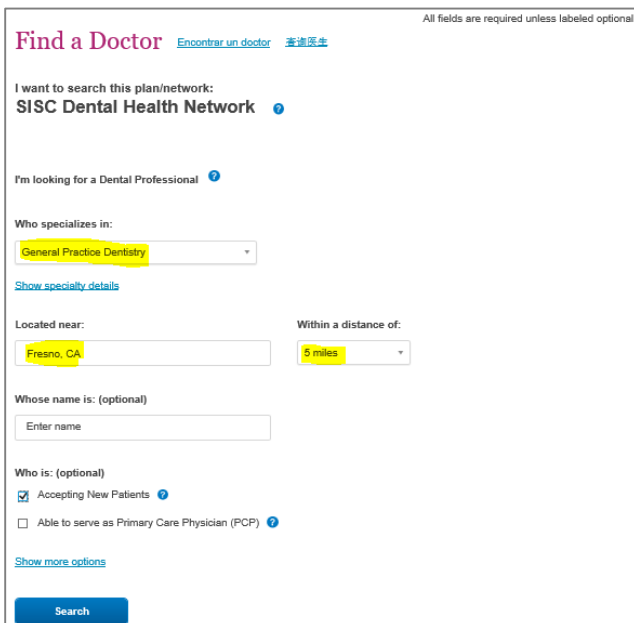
All fields are required unless labeled optional

Find a Doctor Encontrar un doctor 查询医生

I want to search this plan/network:
SISC Dental Health Network

I'm looking for a Dental Professional

Who specializes in:
General Practice Dentistry

Show specialty details

Located near:
Fresno, CA

Within a distance of:
5 miles

Whose name is: (optional)
Enter name

Who is: (optional)
Accepting New Patients
Able to serve as Primary Care Physician (PCP)

Show more options

Search